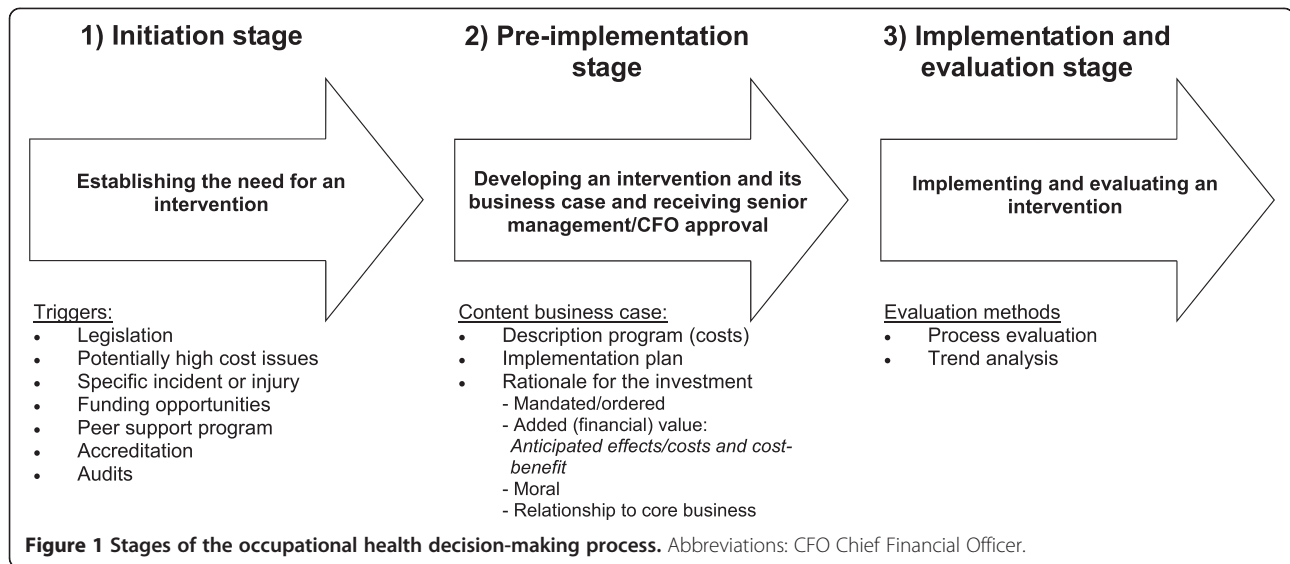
1) Initiation stage

Establishing the need for an intervention

Triggers:
- Legislation
- Potentially high cost issues
- Specific incident or injury
- Funding opportunities
- Peer support program
- Accreditation
- Audits

2) Pre-implementation stage

Developing an intervention and its business case and receiving senior management/CFO approval

Content business case:
- Description program (costs)
- Implementation plan
- Rationale for the investment
  - Mandated/ordered
  - Added (financial) value: *Anticipated effects/costs and cost-benefit*
  - Moral
  - Relationship to core business

3) Implementation and evaluation stage

Implementing and evaluating an intervention

Evaluation methods
- Process evaluation
- Trend analysis

**Figure 1 Stages of the occupational health decision-making process.** Abbreviations: CFO Chief Financial Officer.